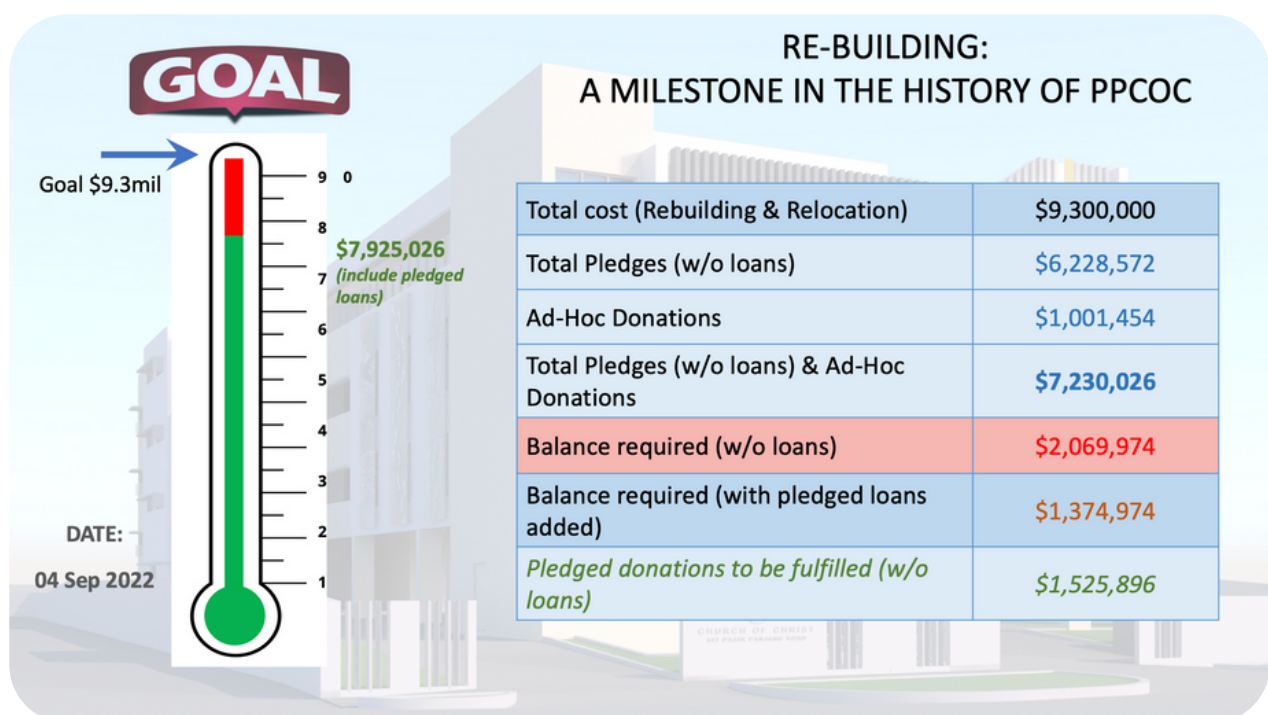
GOAL

RE-BUILDING:
A MILESTONE IN THE HISTORY OF PPCOC

Goal $9.3mil

9 0
8
7
6
5
4
3
2
1

$7,925,026
(include pledged loans)

DATE:
04 Sep 2022

| Total cost (Rebuilding & Relocation) | $9,300,000 |
|---|---|
| Total Pledges (w/o loans) | $6,228,572 |
| Ad-Hoc Donations | $1,001,454 |
| Total Pledges (w/o loans) & Ad-Hoc Donations | $7,230,026 |
| Balance required (w/o loans) | $2,069,974 |
| Balance required (with pledged loans added) | $1,374,974 |
| Pledged donations to be fulfilled (w/o loans) | $1,525,896 |

CHURCH OF CHRIST
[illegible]